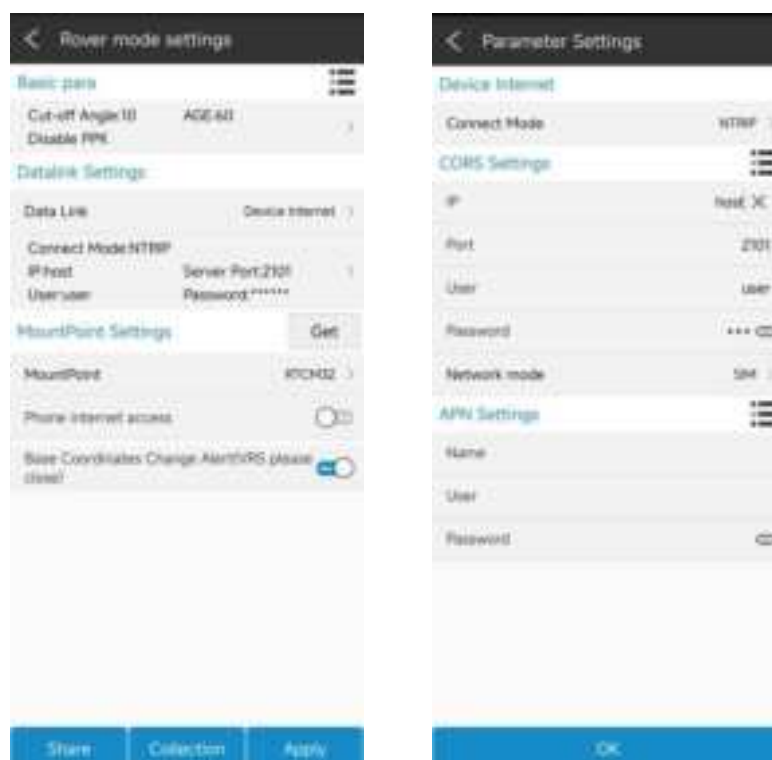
Rover mode settings

Basic para

Cut-off Angle:10 AGE:60
Disable PPK

Datalink Settings

Data Link Device Internet

Connect Mode:NTRIP
IP:host Server Port:2101
User:user Password:******

MountPoint Settings Get

MountPoint RTCM32

Phone internet access

Base Coordinates Change Alert(VRS please close)

Share Collection Apply

Parameter Settings

Device Internet

Connect Mode NTRIP

CORS Settings

IP host

Port 2101

User user

Password ***

Network mode SIM

APN Settings

Name

User

Password

OK